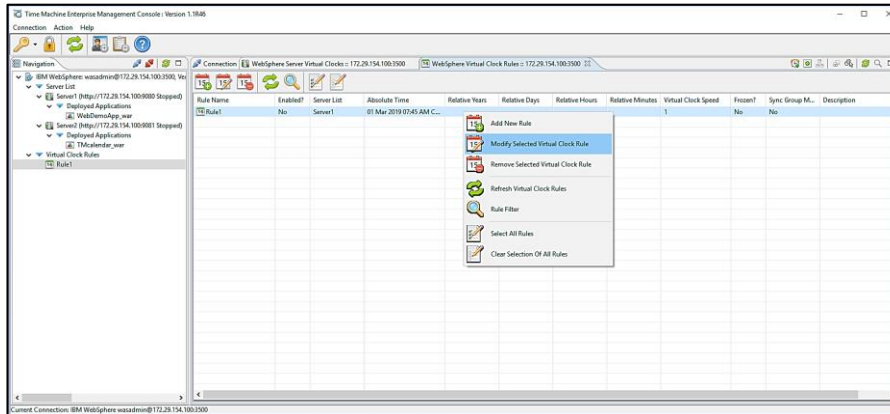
Time Machine Enterprise Management Console : Version 1.1846

Connection Action Help

Navigation

IBM WebSphere: wasadmin@172.29.154.100:3500, Ve
Server List
Server1 (http://172.29.154.100:9080 Stopped)
Deployed Applications
WebDemoApp_war
Server2 (http://172.29.154.100:9081 Stopped)
Deployed Applications
TMcalendar_war
Virtual Clock Rules
Rule1

Connection | WebSphere Server Virtual Clocks :: 172.29.154.100:3500 | WebSphere Virtual Clock Rules :: 172.29.154.100:3500

| Rule Name | Enabled? | Server List | Absolute Time | Relative Years | Relative Days | Relative Hours | Relative Minutes | Virtual Clock Speed | Frozen? | Sync Group M... | Description |
|---|---|---|---|---|---|---|---|---|---|---|---|
| Rule1 | No | Server1 | 01 Mar 2019 07:45 AM C... | | | | | 1 | No | No | |

Add New Rule
Modify Selected Virtual Clock Rule
Remove Selected Virtual Clock Rule
Refresh Virtual Clock Rules
Rule Filter
Select All Rules
Clear Selection Of All Rules

Current Connection: IBM WebSphere wasadmin@172.29.154.100:3500